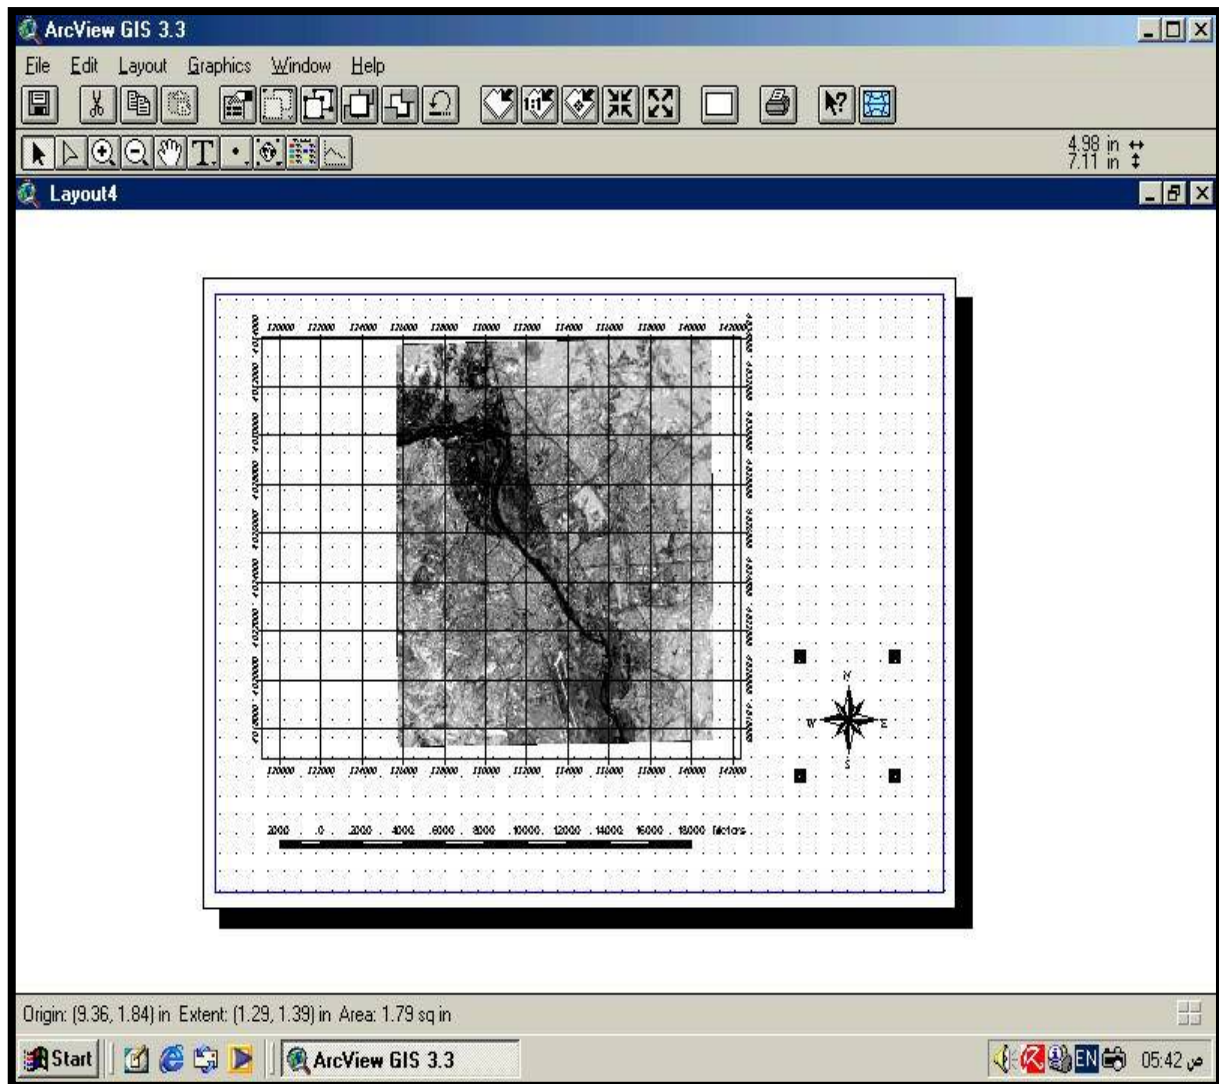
ArcView GIS 3.3

File Edit Layout Graphics Window Help

4.98 in
7.11 in

Layout4

120000 122000 124000 126000 128000 130000 132000 134000 136000 138000 140000 142000

120000 122000 124000 126000 128000 130000 132000 134000 136000 138000 140000 142000

N
W E
S

2000 0 2000 4000 6000 8000 10000 12000 14000 16000 18000 Meters

Origin: (9.36, 1.84) in Extent: (1.29, 1.39) in Area: 1.79 sq in

Start

ArcView GIS 3.3

EN 05:42 ص